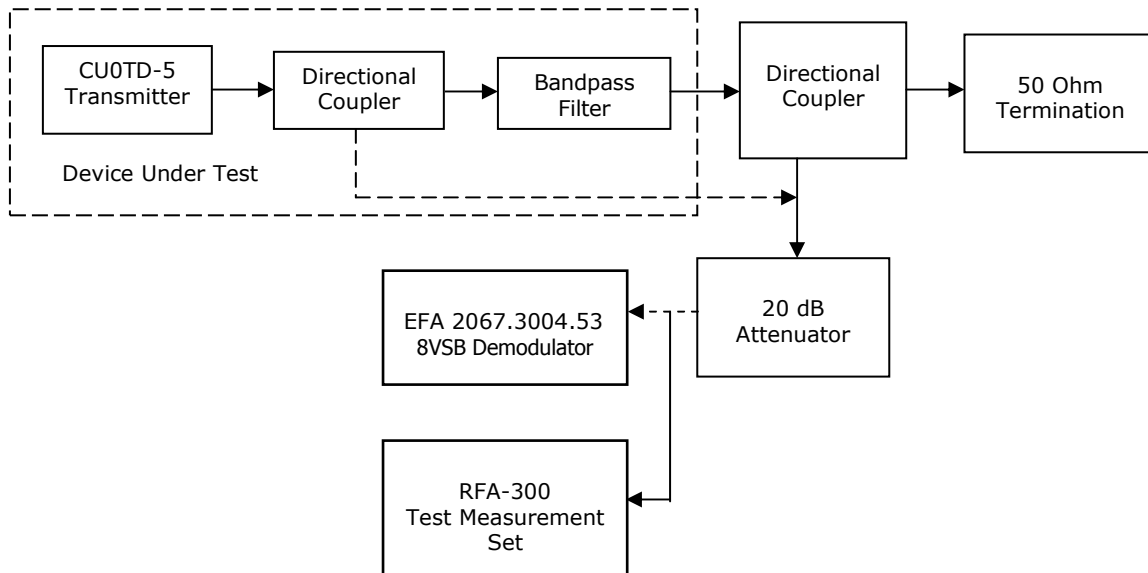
CU0TD-5 Transmitter

Directional Coupler

Bandpass Filter

Device Under Test

Directional Coupler

50 Ohm Termination

20 dB Attenuator

EFA 2067.3004.53 8VSB Demodulator

RFA-300 Test Measurement Set